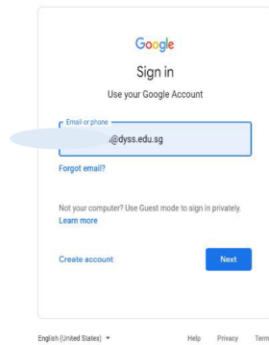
Google

Sign in

Use your Google Account

Email or phone

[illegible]@dyss.edu.sg

Forgot email?

Not your computer? Use Guest mode to sign in privately.

Learn more

Create account

Next

English (United States)

Help Privacy Term